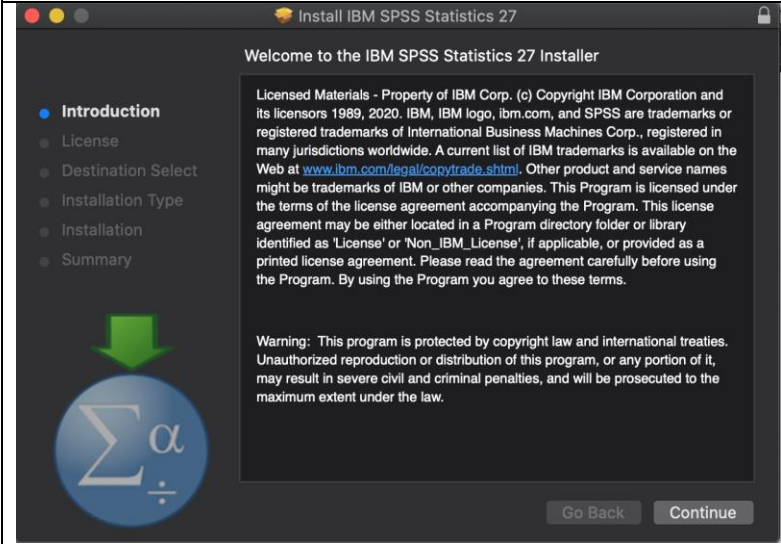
Install IBM SPSS Statistics 27

Welcome to the IBM SPSS Statistics 27 Installer

Introduction
License
Destination Select
Installation Type
Installation
Summary

Licensed Materials - Property of IBM Corp. (c) Copyright IBM Corporation and its licensors 1989, 2020. IBM, IBM logo, ibm.com, and SPSS are trademarks or registered trademarks of International Business Machines Corp., registered in many jurisdictions worldwide. A current list of IBM trademarks is available on the Web at www.ibm.com/legal/copytrade.shtml. Other product and service names might be trademarks of IBM or other companies. This Program is licensed under the terms of the license agreement accompanying the Program. This license agreement may be either located in a Program directory folder or library identified as 'License' or 'Non_IBM_License', if applicable, or provided as a printed license agreement. Please read the agreement carefully before using the Program. By using the Program you agree to these terms.

Warning: This program is protected by copyright law and international treaties. Unauthorized reproduction or distribution of this program, or any portion of it, may result in severe civil and criminal penalties, and will be prosecuted to the maximum extent under the law.

$\sum \alpha \div$

Go Back
Continue